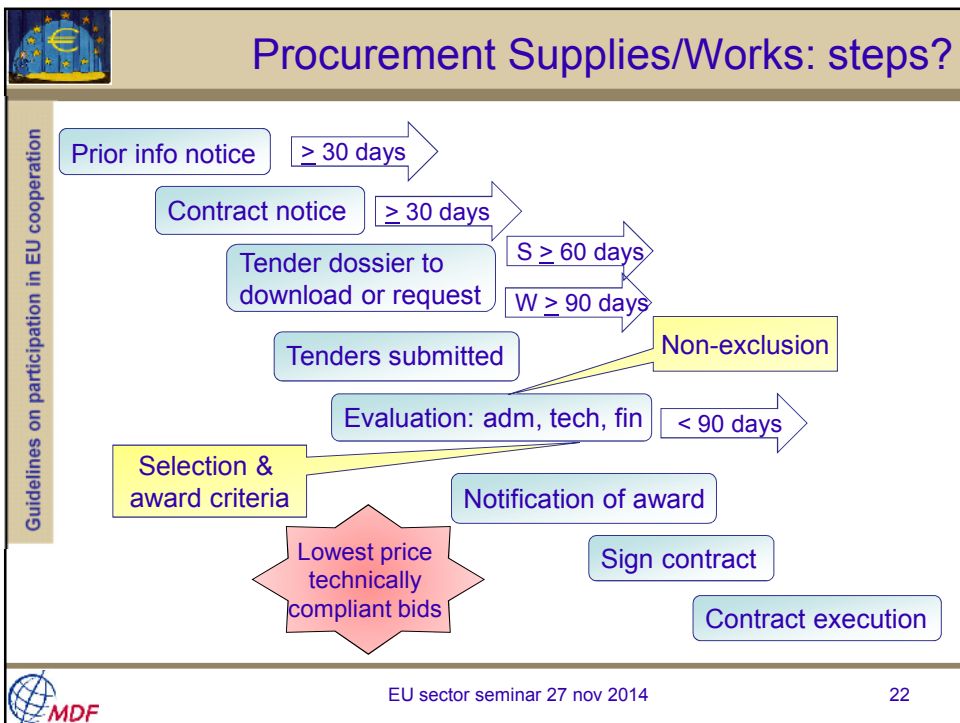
Procurement Supplies/Works: steps?

Guidelines on participation in EU cooperation

Prior info notice

$\geq$ 30 days

Contract notice

$\geq$ 30 days

Tender dossier to download or request

S $\geq$ 60 days

W $\geq$ 90 days

Non-exclusion

Tenders submitted

Evaluation: adm, tech, fin

< 90 days

Selection & award criteria

Notification of award

Lowest price technically compliant bids

Sign contract

Contract execution

MDF

EU sector seminar 27 nov 2014

22